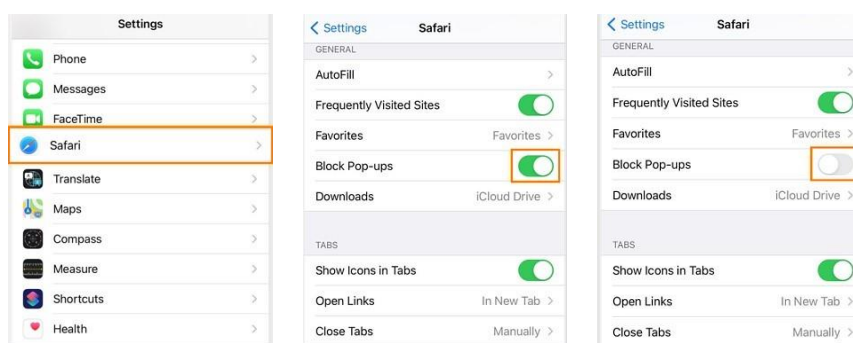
Settings

Phone
Messages
FaceTime
Safari
Translate
Maps
Compass
Measure
Shortcuts
Health

< Settings Safari

GENERAL
AutoFill
Frequently Visited Sites
Favorites Favorites
Block Pop-ups
Downloads iCloud Drive

TABS
Show Icons in Tabs
Open Links In New Tab
Close Tabs Manually

< Settings Safari

GENERAL
AutoFill
Frequently Visited Sites
Favorites Favorites
Block Pop-ups
Downloads iCloud Drive

TABS
Show Icons in Tabs
Open Links In New Tab
Close Tabs Manually